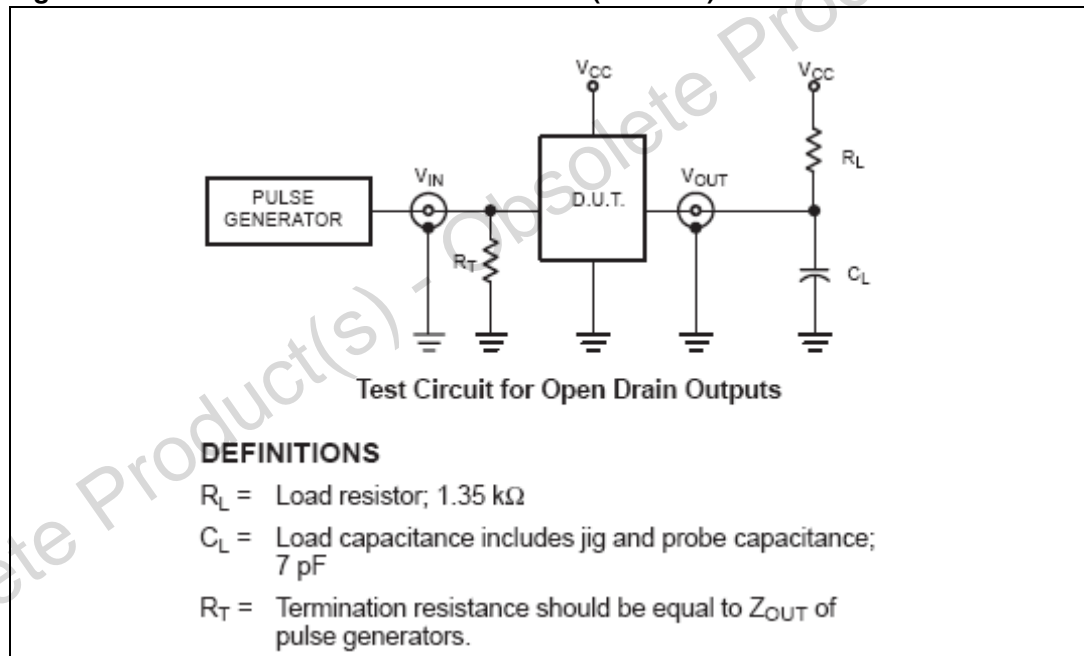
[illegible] (continued)

$V_{CC}$

$V_{CC}$

PULSE GENERATOR

$V_{IN}$

D.U.T.

$V_{OUT}$

$R_L$

$R_T$

$C_L$

Test Circuit for Open Drain Outputs

DEFINITIONS

$R_L$ = Load resistor; 1.35 kΩ

$C_L$ = Load capacitance includes jig and probe capacitance; 7 pF

$R_T$ = Termination resistance should be equal to $Z_{OUT}$ of pulse generators.

Obsolete Product(s) - Obsolete Product(s)